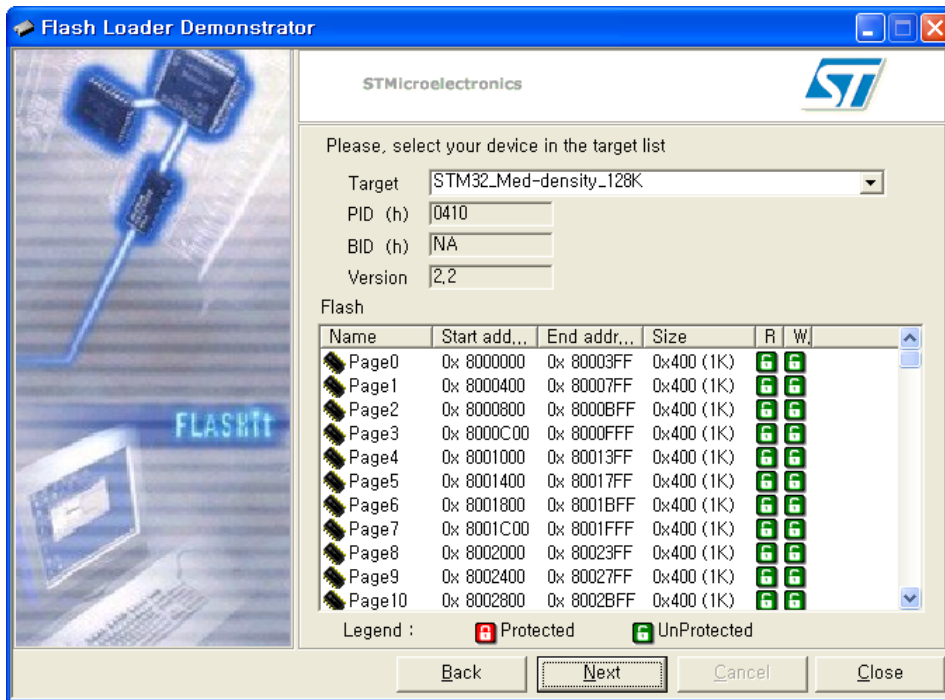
Flash Loader Demonstrator

FLASHit

STMicroelectronics

Please, select your device in the target list

Target STM32_Med-density_128K
PID (h) 0410
BID (h) NA
Version 2,2

Flash

| Name | Start add,,, | End addr,,, | Size | R | W, |
|---|---|---|---|---|---|
| Page0 | 0x 8000000 | 0x 80003FF | 0x400 (1K) | | |
| Page1 | 0x 8000400 | 0x 80007FF | 0x400 (1K) | | |
| Page2 | 0x 8000800 | 0x 8000BFF | 0x400 (1K) | | |
| Page3 | 0x 8000C00 | 0x 8000FFF | 0x400 (1K) | | |
| Page4 | 0x 8001000 | 0x 80013FF | 0x400 (1K) | | |
| Page5 | 0x 8001400 | 0x 80017FF | 0x400 (1K) | | |
| Page6 | 0x 8001800 | 0x 8001BFF | 0x400 (1K) | | |
| Page7 | 0x 8001C00 | 0x 8001FFF | 0x400 (1K) | | |
| Page8 | 0x 8002000 | 0x 80023FF | 0x400 (1K) | | |
| Page9 | 0x 8002400 | 0x 80027FF | 0x400 (1K) | | |
| Page10 | 0x 8002800 | 0x 8002BFF | 0x400 (1K) | | |

Legend : Protected UnProtected

Back Next Cancel Close